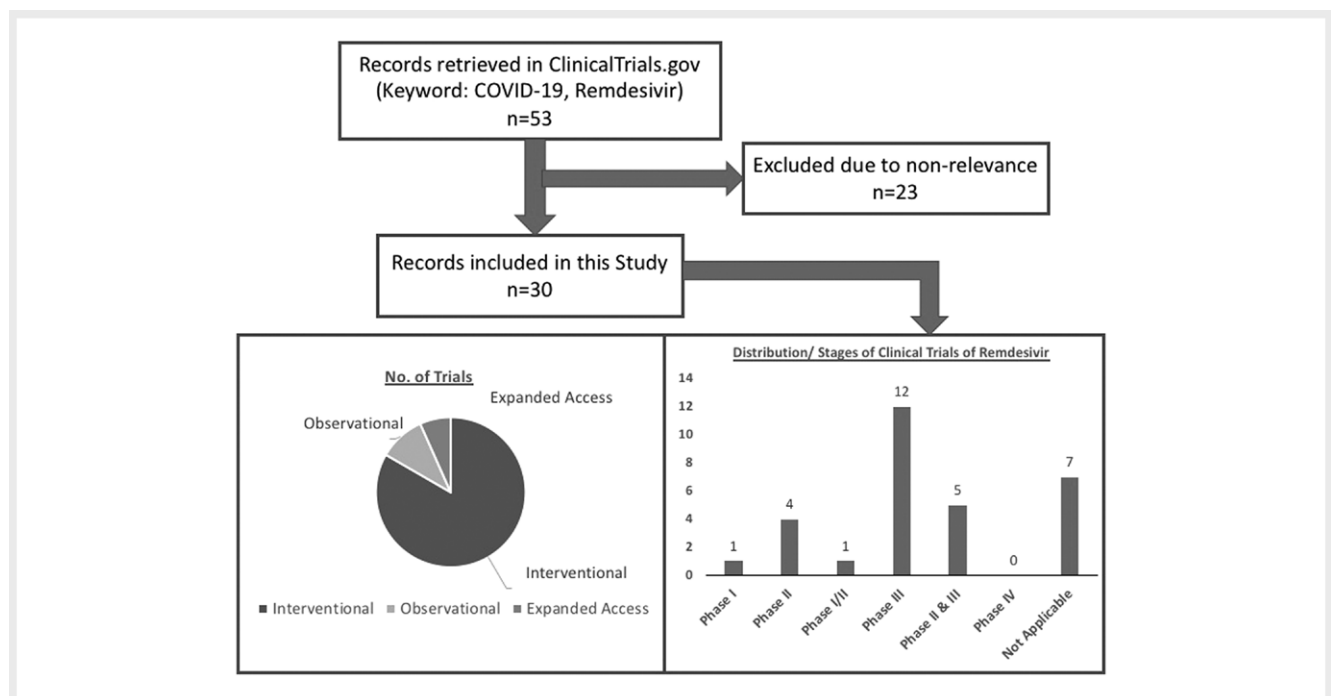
Records retrieved in ClinicalTrials.gov (Keyword: COVID-19, Remdesivir) n=53

Excluded due to non-relevance n=23

Records included in this Study n=30

No. of Trials

Expanded Access

Observational

Interventional

■ Interventional ■ Observational ■ Expanded Access

Distribution/ Stages of Clinical Trials of Remdesivir

14
12
10
8
6
4
2
0

1
4
1
12
5
0
7

Phase I
Phase II
Phase I/II
Phase III
Phase II & III
Phase IV
Not Applicable